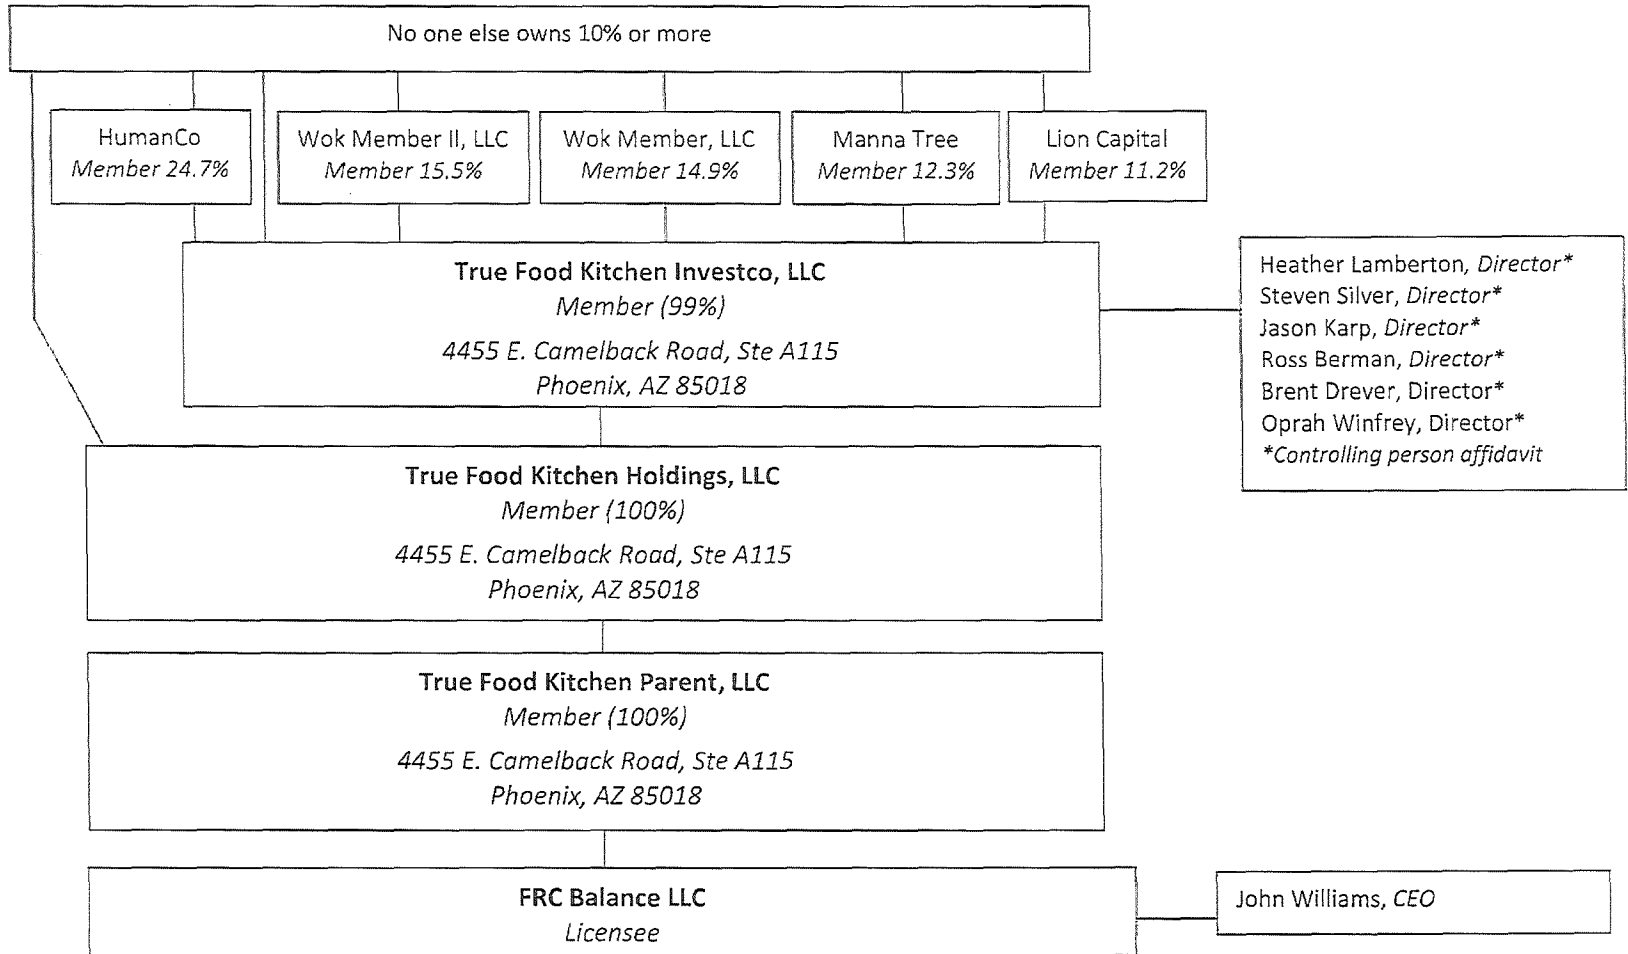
No one else owns 10% or more

HumanCo
Member 24.7%

Wok Member II, LLC
Member 15.5%

Wok Member, LLC
Member 14.9%

Manna Tree
Member 12.3%

Lion Capital
Member 11.2%

**True Food Kitchen Investco, LLC**
Member (99%)
4455 E. Camelback Road, Ste A115
Phoenix, AZ 85018

Heather Lamberton, Director*
Steven Silver, Director*
Jason Karp, Director*
Ross Berman, Director*
Brent Drever, Director*
Oprah Winfrey, Director*
*Controlling person affidavit

**True Food Kitchen Holdings, LLC**
Member (100%)
4455 E. Camelback Road, Ste A115
Phoenix, AZ 85018

**True Food Kitchen Parent, LLC**
Member (100%)
4455 E. Camelback Road, Ste A115
Phoenix, AZ 85018

**FRC Balance LLC**
Licensee

John Williams, CEO